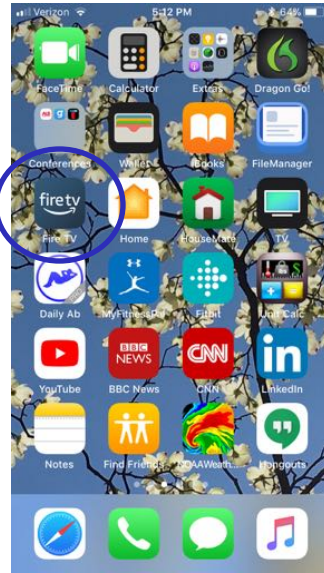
Verizon 5:12 PM 64%

FaceTime
Calculator
Extras
Dragon Go!
Conferences
Wallet
iBooks
FileManager
fire tv
Fire TV
Home
HouseMate
TV
Daily Ab
MyFitnessPal
Fitbit
Unit Calc
YouTube
BBC NEWS
BBC News
CNN
CNN
in
LinkedIn
Notes
Find Friends
NOAAWeath...
Hangouts